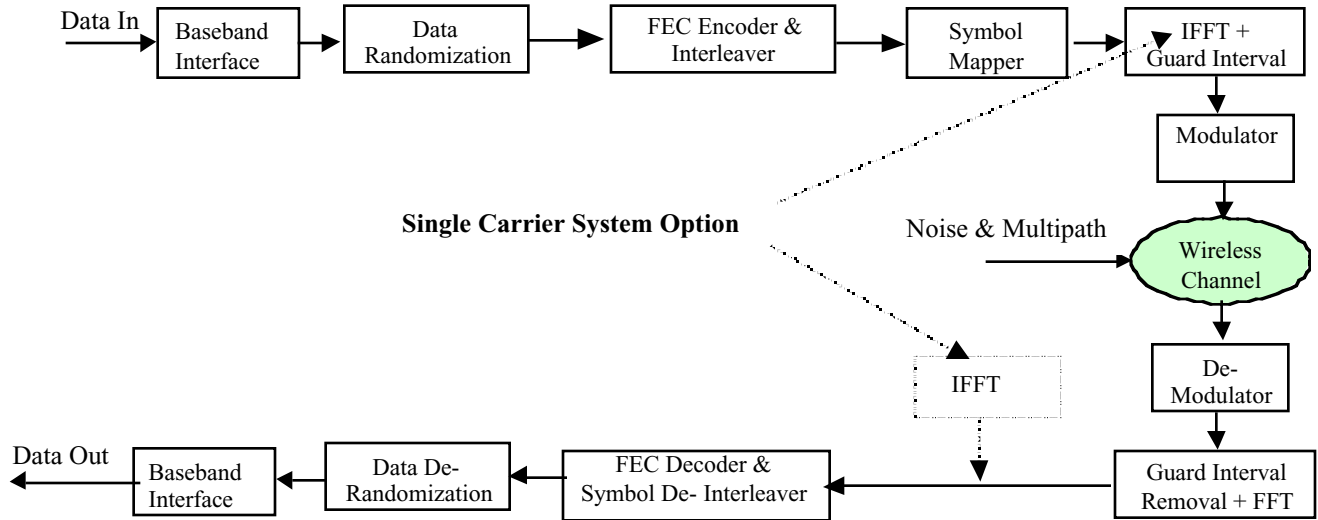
Data In

Baseband Interface

Data Randomization

FEC Encoder & Interleaver

Symbol Mapper

IFFT + Guard Interval

Modulator

Single Carrier System Option

Noise & Multipath

Wireless Channel

De-Modulator

IFFT

Guard Interval Removal + FFT

FEC Decoder & Symbol De- Interleaver

Data De-Randomization

Baseband Interface

Data Out